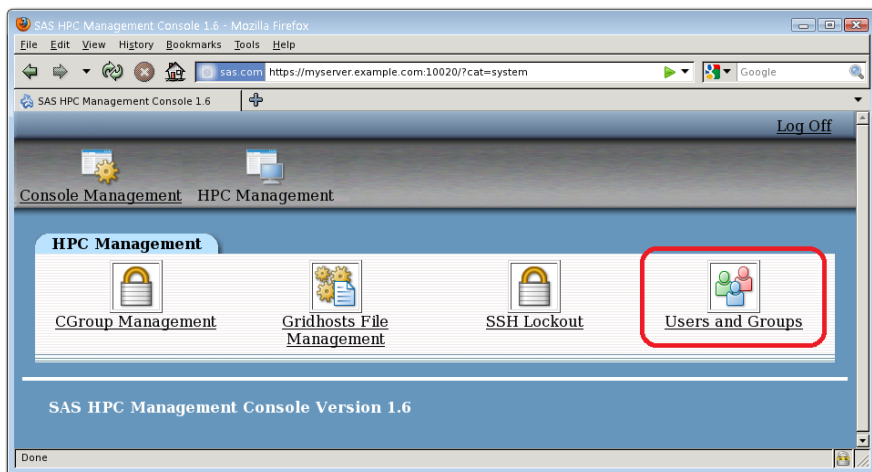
SAS HPC Management Console 1.6 - Mozilla Firefox

File Edit View History Bookmarks Tools Help

sas.com https://myserver.example.com:10020/?cat=system

Google

SAS HPC Management Console 1.6

Log Off

Console Management HPC Management

HPC Management

CGroup Management

Gridhosts File Management

SSH Lockout

Users and Groups

SAS HPC Management Console Version 1.6

Done